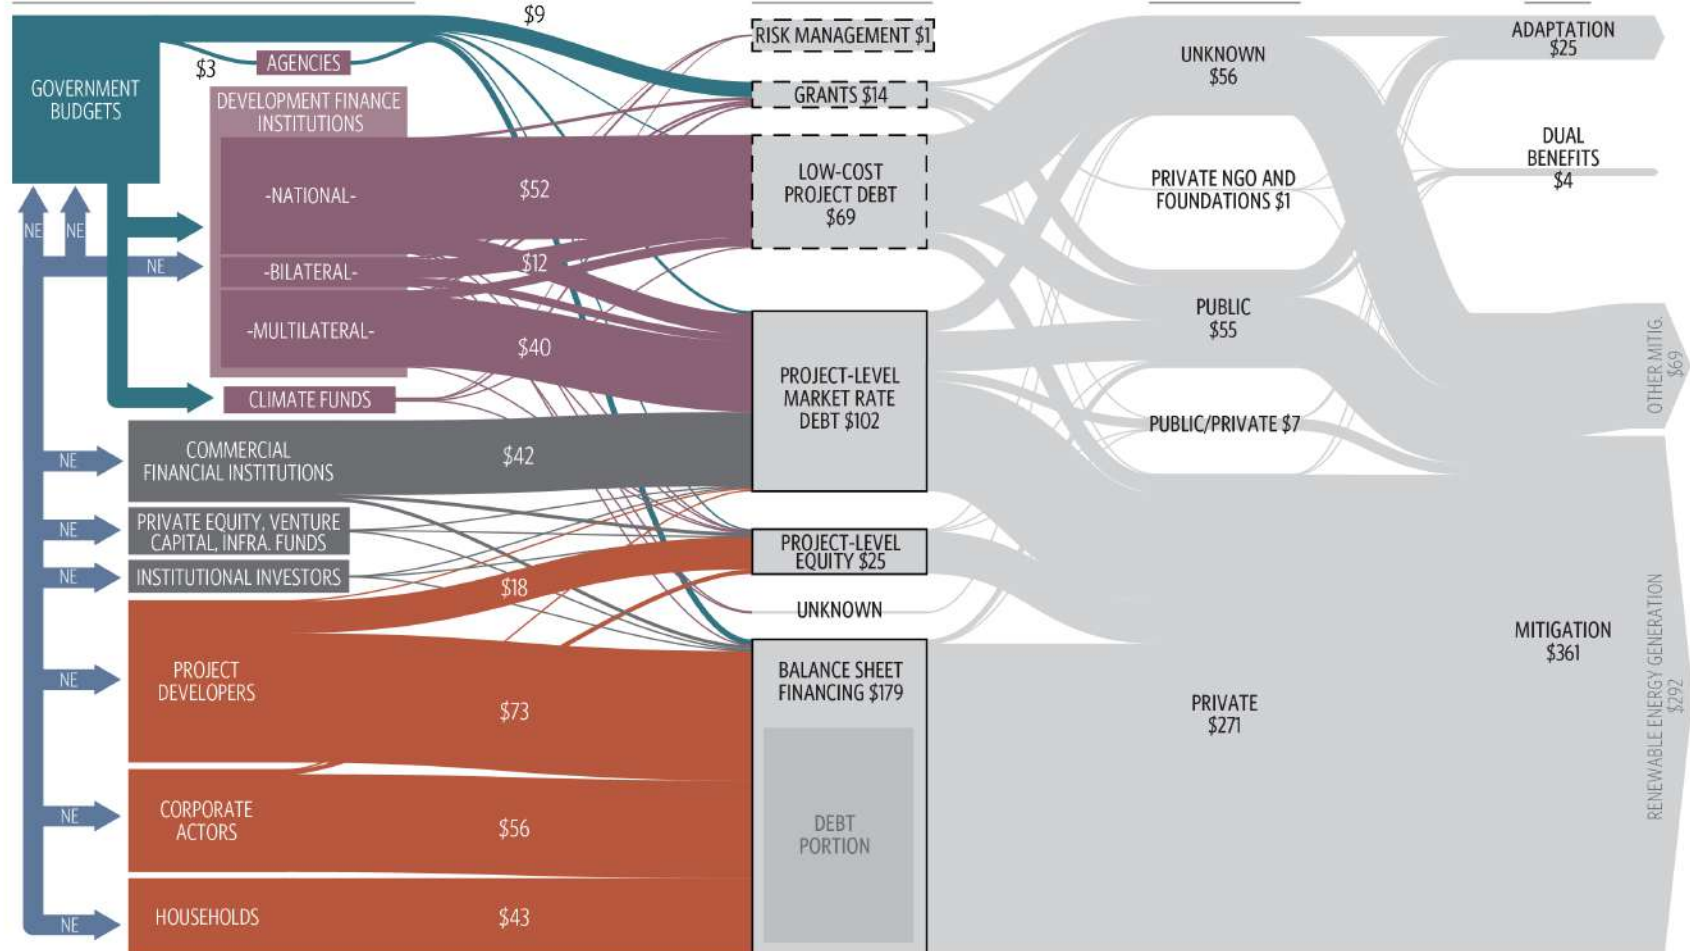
$9

GOVERNMENT BUDGETS

$3

AGENCIES

DEVELOPMENT FINANCE INSTITUTIONS

-NATIONAL-

$52

-BILATERAL-

$12

-MULTILATERAL-

$40

CLIMATE FUNDS

NE NE

NE

NE

COMMERCIAL FINANCIAL INSTITUTIONS

$42

NE

PRIVATE EQUITY, VENTURE CAPITAL, INFRA. FUNDS

NE

INSTITUTIONAL INVESTORS

$18

NE

PROJECT DEVELOPERS

$73

NE

CORPORATE ACTORS

$56

NE

HOUSEHOLDS

$43

RISK MANAGEMENT $1

GRANTS $14

LOW-COST PROJECT DEBT $69

PROJECT-LEVEL MARKET RATE DEBT $102

PROJECT-LEVEL EQUITY $25

UNKNOWN

BALANCE SHEET FINANCING $179

DEBT PORTION

UNKNOWN $56

PRIVATE NGO AND FOUNDATIONS $1

PUBLIC $55

PUBLIC/PRIVATE $7

PRIVATE $271

ADAPTATION $25

DUAL BENEFITS $4

OTHER MITIG. $69

MITIGATION $361

RENEWABLE ENERGY GENERATION $292